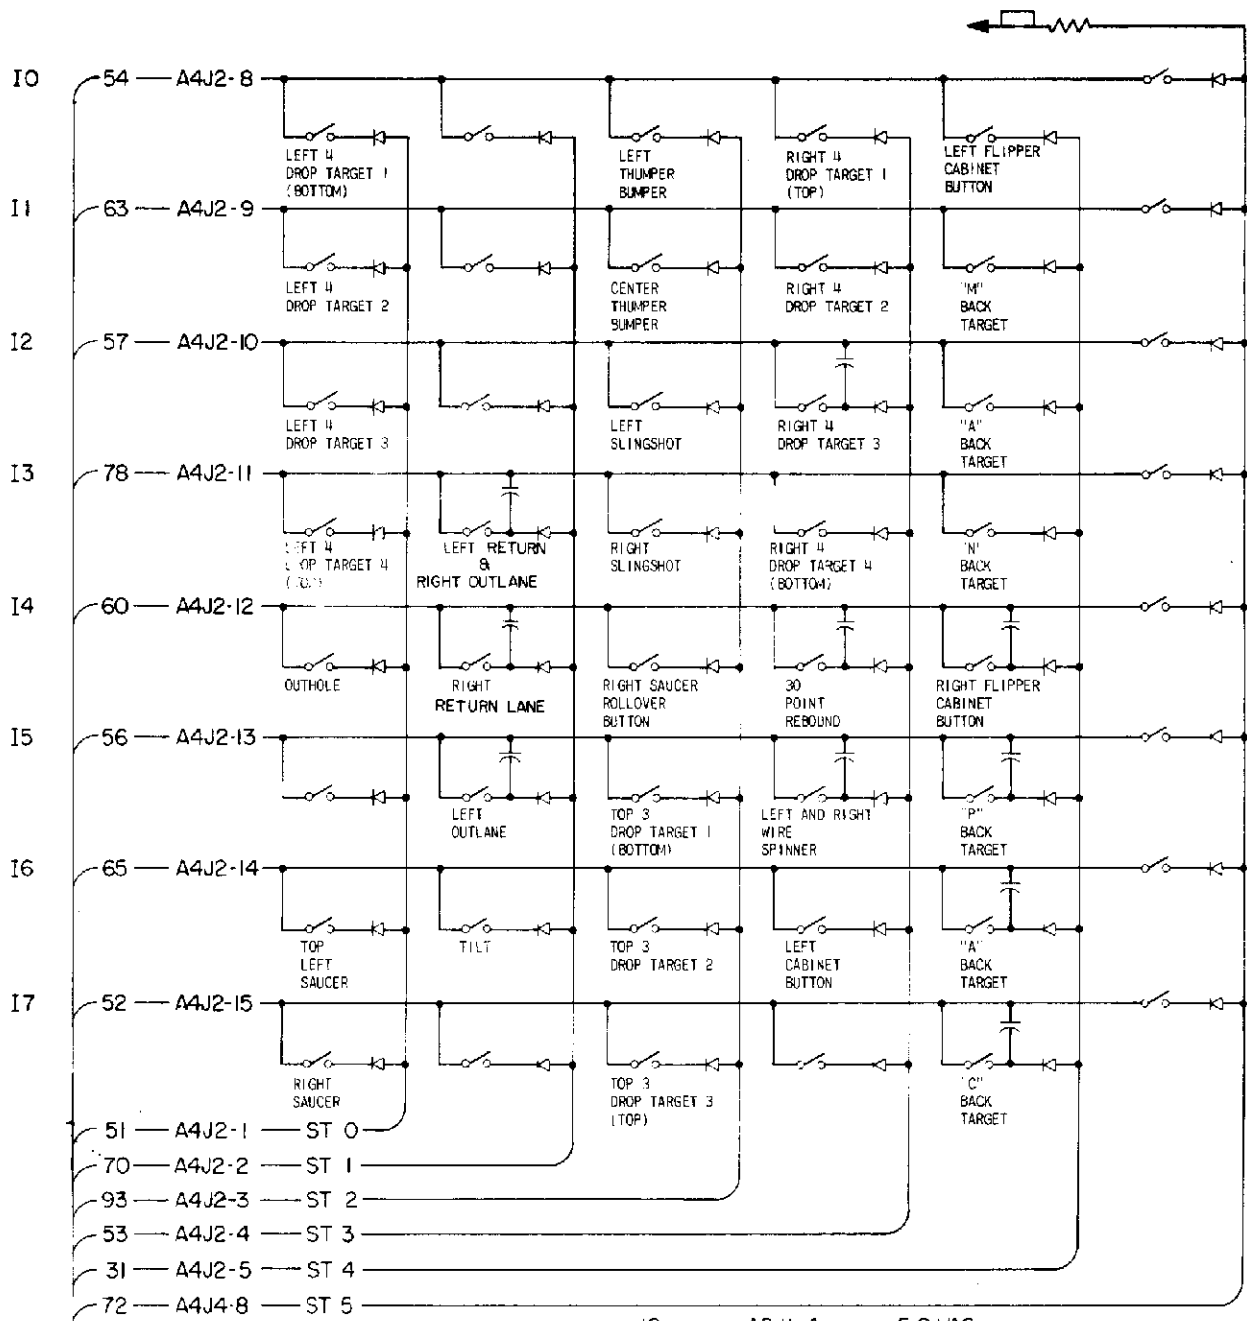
I0 54 — A4J2-8

LEFT 4 DROP TARGET 1 (BOTTOM)

LEFT THUMPER BUMPER

RIGHT 4 DROP TARGET 1 (TOP)

LEFT FLIPPER CABINET BUTTON

I1 63 — A4J2-9

LEFT 4 DROP TARGET 2

CENTER THUMPER BUMPER

RIGHT 4 DROP TARGET 2

"M" BACK TARGET

I2 57 — A4J2-10

LEFT 4 DROP TARGET 3

LEFT SLINGSHOT

RIGHT 4 DROP TARGET 3

"A" BACK TARGET

I3 78 — A4J2-11

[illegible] DROP TARGET 4 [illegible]

LEFT RETURN & RIGHT OUTLANE

RIGHT SLINGSHOT

RIGHT 4 DROP TARGET 4 (BOTTOM)

"N" BACK TARGET

I4 60 — A4J2-12

OUTHOLE

RIGHT RETURN LANE

RIGHT SAUCER ROLLOVER BUTTON

30 POINT REBOUND

RIGHT FLIPPER CABINET BUTTON

I5 56 — A4J2-13

LEFT OUTLANE

TOP 3 DROP TARGET 1 (BOTTOM)

LEFT AND RIGHT WIRE SPINNER

"P" BACK TARGET

I6 65 — A4J2-14

TOP LEFT SAUCER

TILT

TOP 3 DROP TARGET 2

LEFT CABINET BUTTON

"A" BACK TARGET

I7 52 — A4J2-15

RIGHT SAUCER

TOP 3 DROP TARGET 3 (TOP)

"C" BACK TARGET

51 — A4J2-1 — ST 0
70 — A4J2-2 — ST 1
93 — A4J2-3 — ST 2
53 — A4J2-4 — ST 3
31 — A4J2-5 — ST 4
72 — A4J4-8 — ST 5

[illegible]